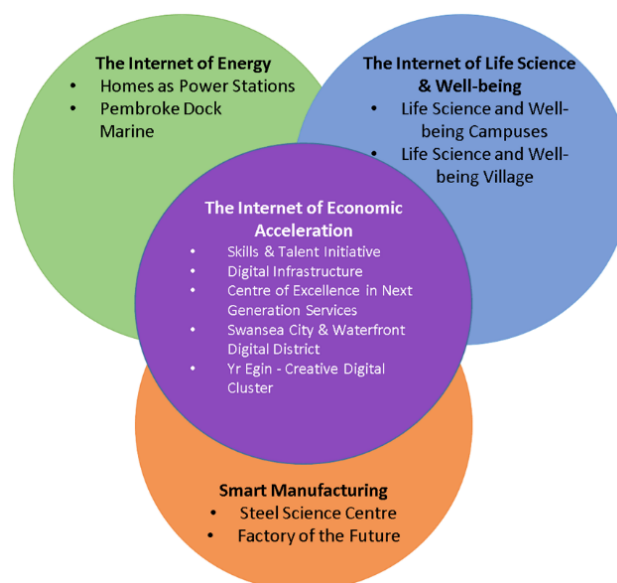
The Internet of Energy
- Homes as Power Stations
- Pembroke Dock Marine

The Internet of Life Science & Well-being
- Life Science and Well-being Campuses
- Life Science and Well-being Village

The Internet of Economic Acceleration
- Skills & Talent Initiative
- Digital Infrastructure
- Centre of Excellence in Next Generation Services
- Swansea City & Waterfront Digital District
- Yr Egin - Creative Digital Cluster

Smart Manufacturing
- Steel Science Centre
- Factory of the Future